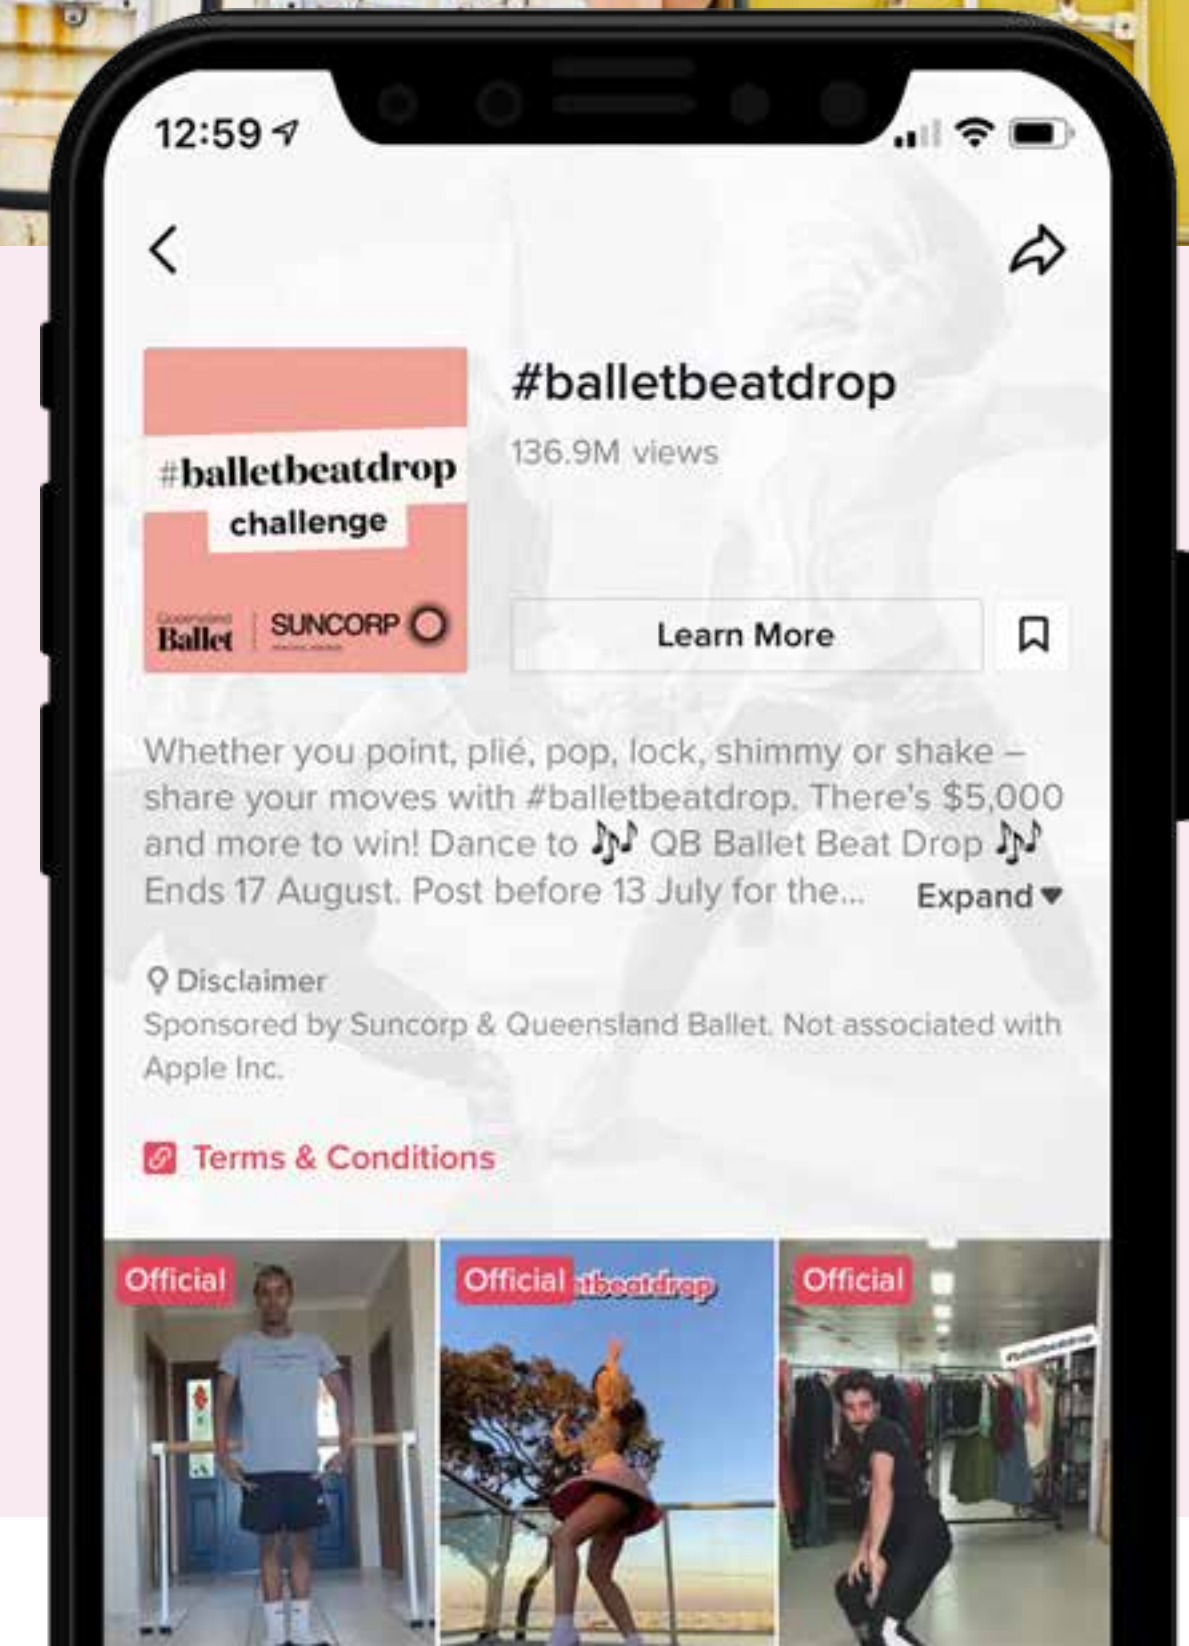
12:59

#balletbeatdrop
challenge
Queensland Ballet | SUNCORP

#balletbeatdrop
136.9M views

Learn More

Whether you point, plié, pop, lock, shimmy or shake – share your moves with #balletbeatdrop. There's $5,000 and more to win! Dance to 🎶 QB Ballet Beat Drop 🎶 Ends 17 August. Post before 13 July for the... Expand

Disclaimer
Sponsored by Suncorp & Queensland Ballet. Not associated with Apple Inc.

Terms & Conditions

Official

Official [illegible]beatdrop

Official